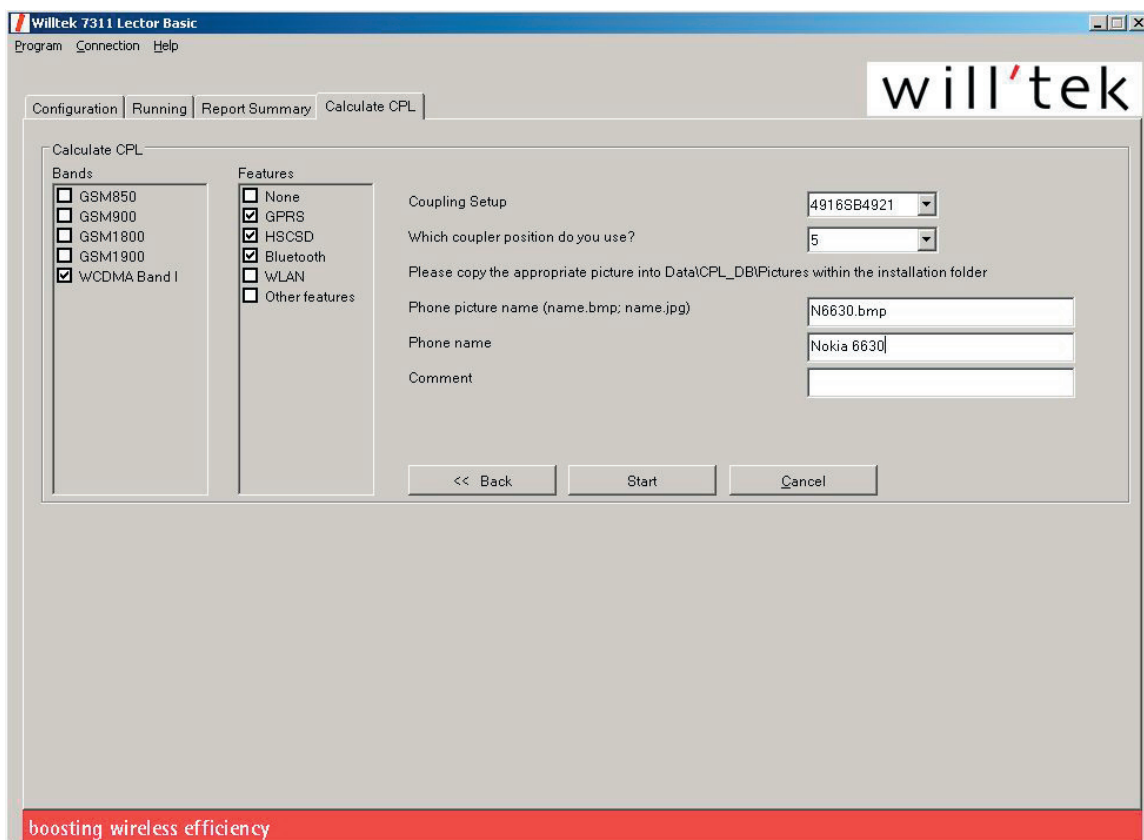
Willtek 7311 Lector Basic

Program Connection Help

will'tek

Configuration | Running | Report Summary | Calculate CPL

Calculate CPL

Bands
☐ GSM850
☐ GSM900
☐ GSM1800
☐ GSM1900
☑ WCDMA Band I

Features
☐ None
☑ GPRS
☑ HSCSD
☑ Bluetooth
☐ WLAN
☐ Other features

Coupling Setup 4916SB4921

Which coupler position do you use? 5

Please copy the appropriate picture into Data\CPL_DB\Pictures within the installation folder

Phone picture name (name.bmp; name.jpg) N6630.bmp

Phone name Nokia 6630

Comment

<< Back Start Cancel

boosting wireless efficiency